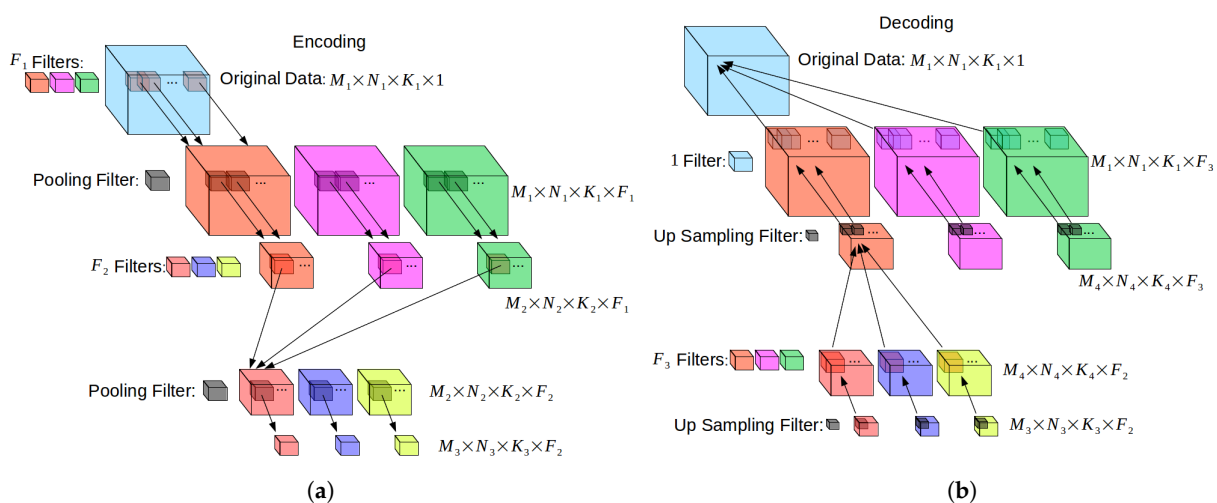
$F_1$ Filters:

Encoding

Original Data: $M_1 \times N_1 \times K_1 \times 1$

...

Pooling Filter:

...

...

...

$M_1 \times N_1 \times K_1 \times F_1$

$F_2$ Filters:

...

...

$M_2 \times N_2 \times K_2 \times F_1$

Pooling Filter:

...

...

...

$M_2 \times N_2 \times K_2 \times F_2$

$M_3 \times N_3 \times K_3 \times F_2$

(a)

Decoding

Original Data: $M_1 \times N_1 \times K_1 \times 1$

1 Filter:

...

...

...

$M_1 \times N_1 \times K_1 \times F_3$

Up Sampling Filter:

...

...

...

$M_4 \times N_4 \times K_4 \times F_3$

$F_3$ Filters:

...

...

...

$M_4 \times N_4 \times K_4 \times F_2$

Up Sampling Filter:

$M_3 \times N_3 \times K_3 \times F_2$

(b)